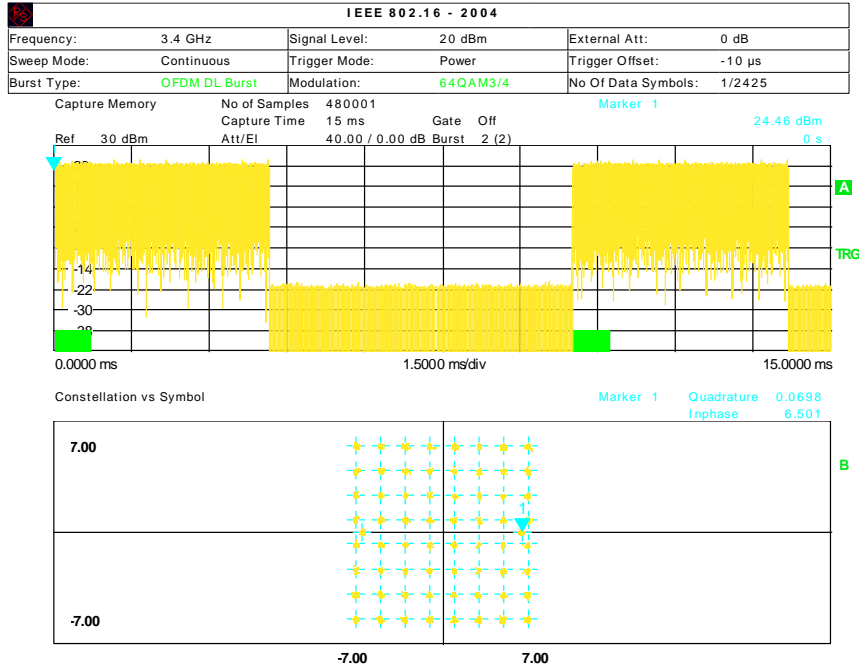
IEEE 802.16 - 2004

| Frequency: | 3.4 GHz | Signal Level: | 20 dBm | External Att: | 0 dB |
|---|---|---|---|---|---|
| Sweep Mode: | Continuous | Trigger Mode: | Power | Trigger Offset: | -10 µs |
| Burst Type: | OFDM DL Burst | Modulation: | 64QAM3/4 | No Of Data Symbols: | 1/2425 |

Capture Memory No of Samples 480001 Marker 1
Capture Time 15 ms Gate Off 24.46 dBm
Ref 30 dBm Att/El 40.00 / 0.00 dB Burst 2 (2) 0 s

-14
-22
-30
-38

A
TRG

0.0000 ms 1.5000 ms/div 15.0000 ms

Constellation vs Symbol Marker 1 Quadrature 0.0698
Inphase 6.501

7.00
-7.00
1
B

-7.00 7.00